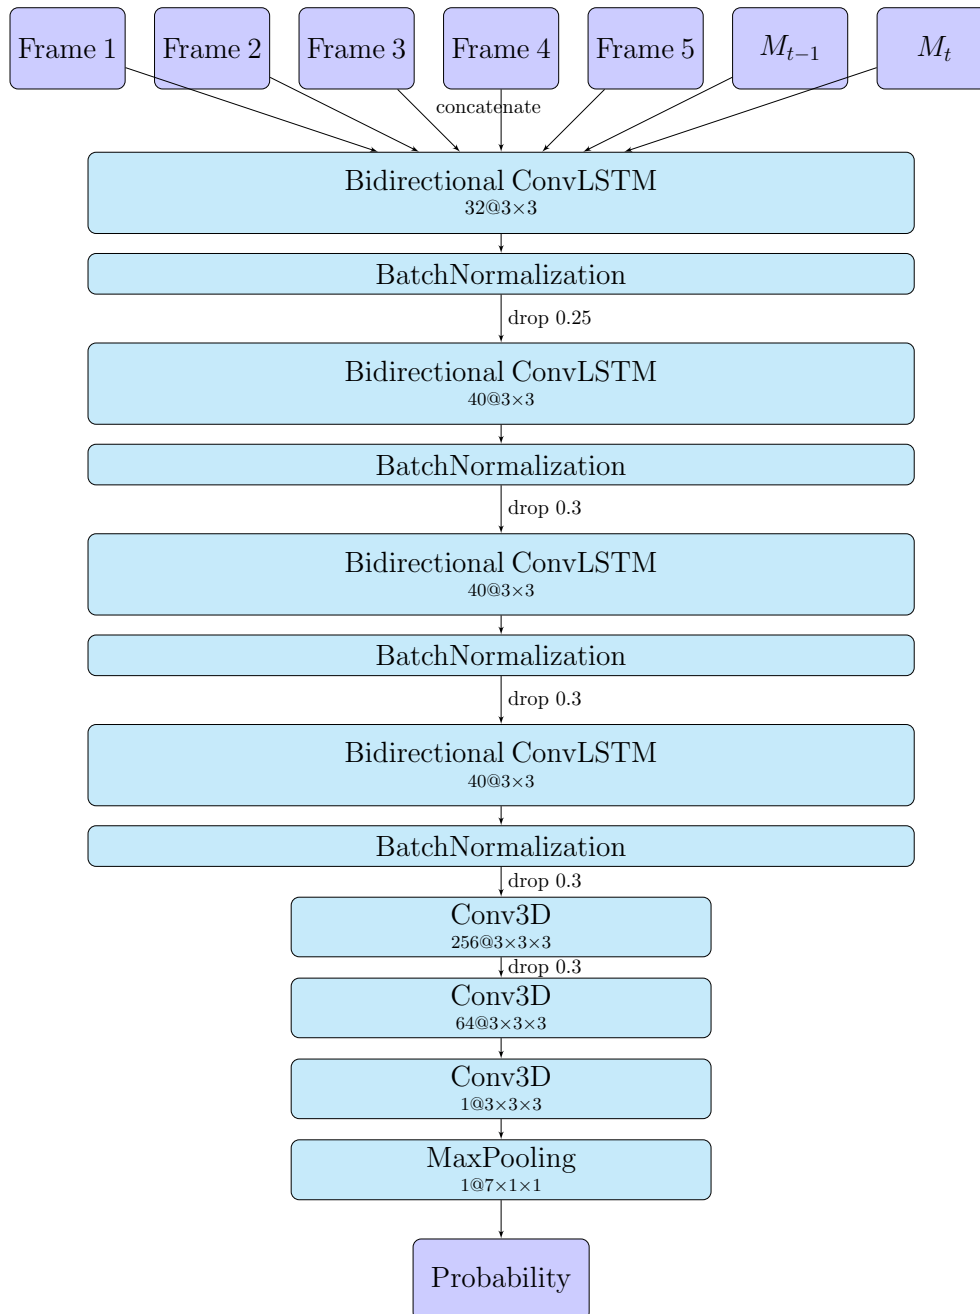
Frame 1
Frame 2
Frame 3
Frame 4
Frame 5
$M_{t-1}$
$M_t$

concatenate

Bidirectional ConvLSTM
32@3×3

BatchNormalization

drop 0.25

Bidirectional ConvLSTM
40@3×3

BatchNormalization

drop 0.3

Bidirectional ConvLSTM
40@3×3

BatchNormalization

drop 0.3

Bidirectional ConvLSTM
40@3×3

BatchNormalization

drop 0.3

Conv3D
256@3×3×3

drop 0.3

Conv3D
64@3×3×3

Conv3D
1@3×3×3

MaxPooling
1@7×1×1

Probability